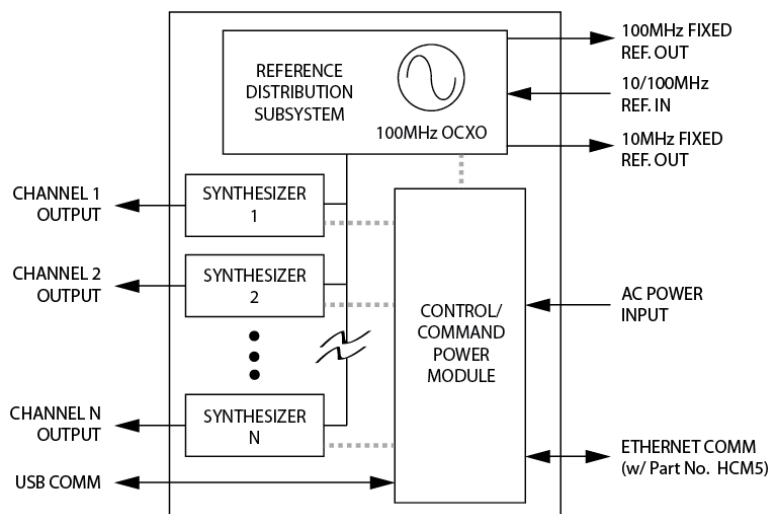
REFERENCE DISTRIBUTION SUBSYSTEM

100MHz OCXO

100MHz FIXED REF. OUT

10/100MHz REF. IN

10MHz FIXED REF. OUT

CHANNEL 1 OUTPUT

SYNTHESIZER 1

CHANNEL 2 OUTPUT

SYNTHESIZER 2

CONTROL/ COMMAND POWER MODULE

AC POWER INPUT

CHANNEL N OUTPUT

SYNTHESIZER N

ETHERNET COMM (w/ Part No. HCM5)

USB COMM